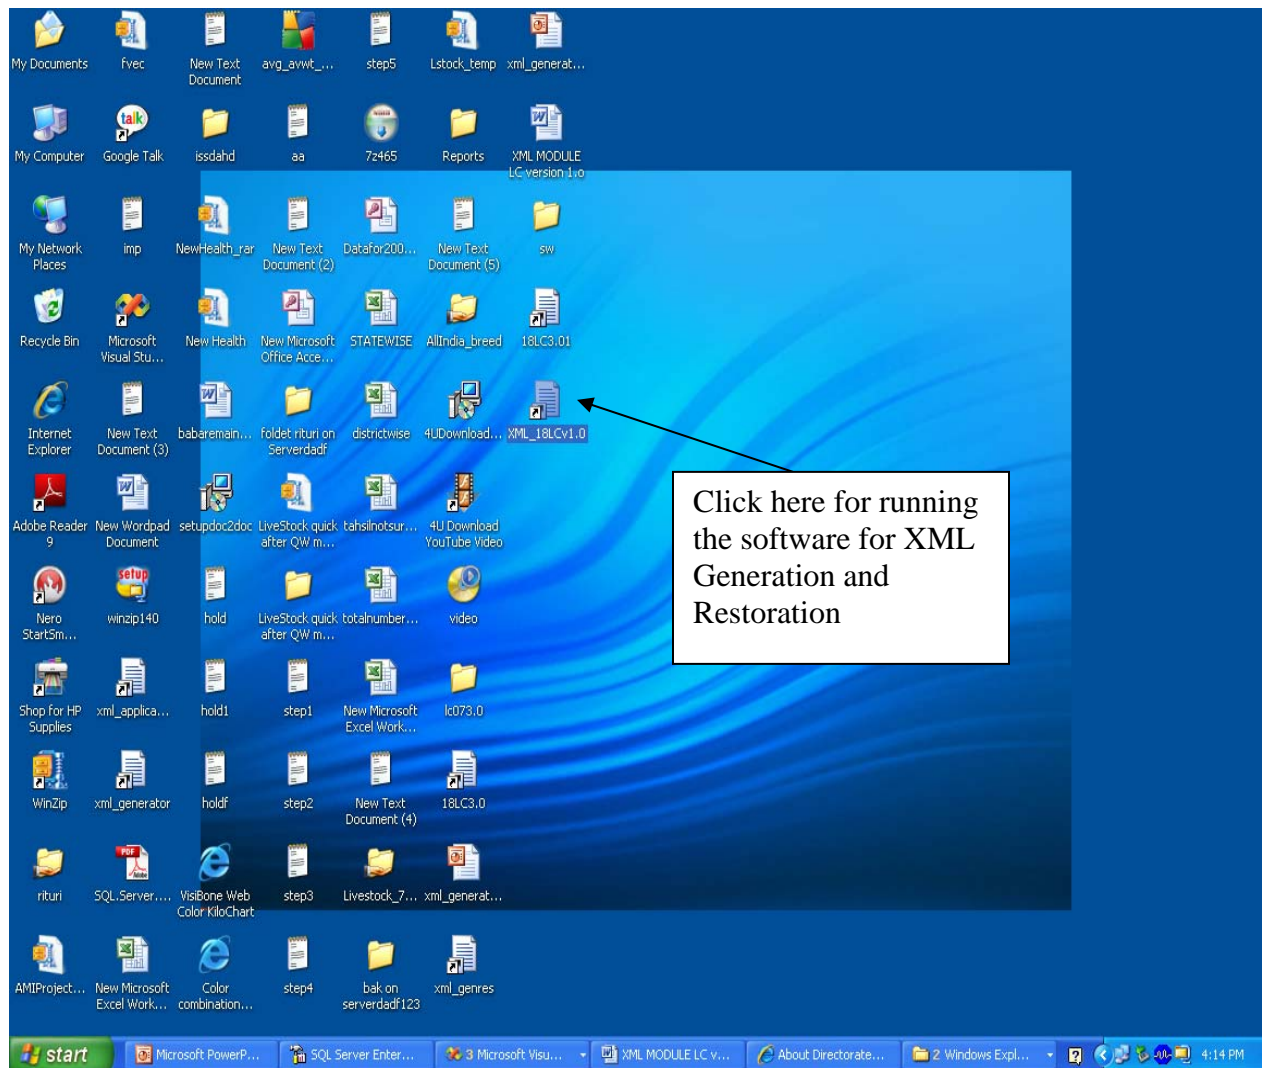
My Documents
fvec
New Text Document
avg_avwt_...
step5
Lstock_temp
xml_generat...

My Computer
Google Talk
issdahd
aa
7z465
Reports
XML MODULE LC version 1.0

My Network Places
imp
NewHealth_rar
New Text Document (2)
Datafor200...
New Text Document (5)
sw

Recycle Bin
Microsoft Visual Stu...
New Health
New Microsoft Office Acce...
STATEWISE
AllIndia_breed
18LC3.01

Internet Explorer
New Text Document (3)
babaremain...
foldet rituri on Serverdadf
districtwise
4UDownload...
XML_18LCv1.0

Adobe Reader 9
New Wordpad Document
setupdoc2doc
LiveStock quick after QW m...
tahsilnotsur...
4U Download YouTube Video

Nero StartSm...
winzip140
hold
LiveStock quick after QW m...
totalnumber...
video

Shop for HP Supplies
xml_applica...
hold1
step1
New Microsoft Excel Work...
lc073.0

WinZip
xml_generator
holdf
step2
New Text Document (4)
18LC3.0

rituri
SQL.Server....
VisiBone Web Color KiloChart
step3
Livestock_7...
xml_generat...

AMIProject...
New Microsoft Excel Work...
Color combination...
step4
bak on serverdadf123
xml_genres

Click here for running the software for XML Generation and Restoration

start
Microsoft PowerP...
SQL Server Enter...
3 Microsoft Visu...
XML MODULE LC v...
About Directorate...
2 Windows Expl...
4:14 PM